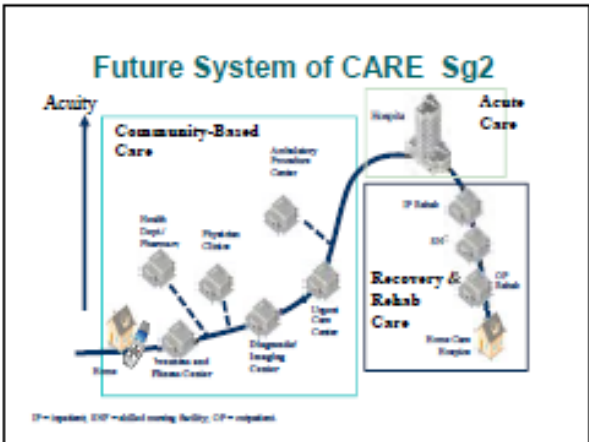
Future System of CARE Sg2

Acuity

Community-Based Care

Ambulatory Procedure Center

Health Dept./ Pharmacy

Physician Clinic

Home

Wellness and Fitness Center

Diagnostic/ Imaging Center

Urgent Care Center

Hospital

Acute Care

IP Rehab

SNF

OP Rehab

Recovery & Rehab Care

Home Care Hospice

IP = inpatient; SNF = skilled nursing facility; OP = outpatient.